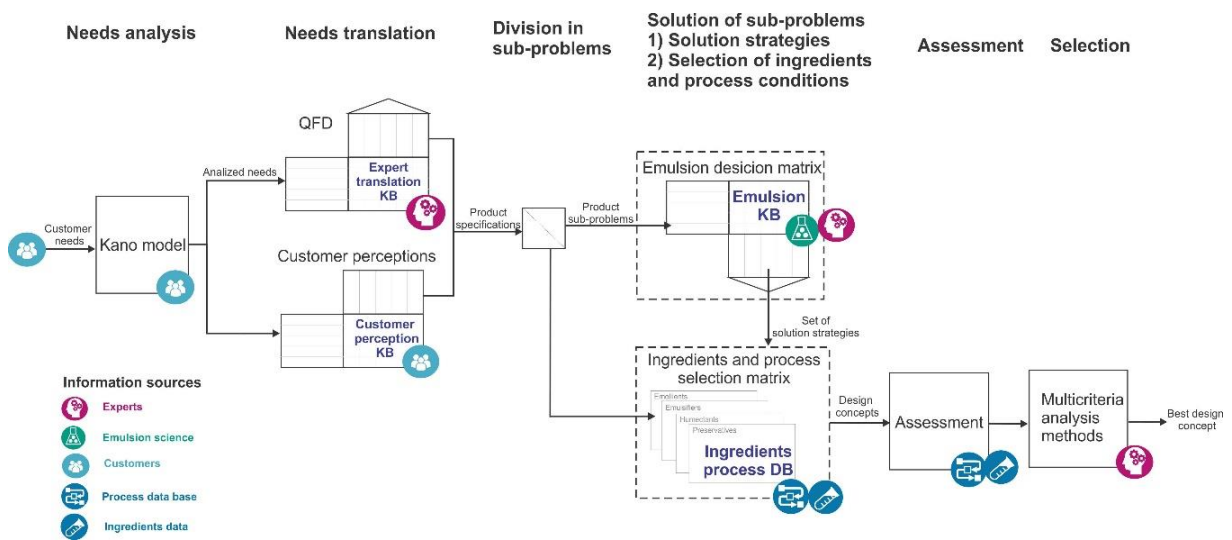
Needs analysis

Needs translation

Division in sub-problems

Solution of sub-problems
1) Solution strategies
2) Selection of ingredients and process conditions

Assessment

Selection

QFD

Analized needs

Expert translation KB

Customer needs

Kano model

Customer perceptions

Customer perception KB

Product specifications

Product sub-problems

Emulsion desicion matrix

Emulsion KB

Set of solution strategies

Ingredients and process selection matrix

Emollients
Emulsifiers
Humectants
Preservatives

Ingredients process DB

Design concepts

Assessment

Multicriteria analysis methods

Best design concept

Information sources
Experts
Emulsion science
Customers
Process data base
Ingredients data